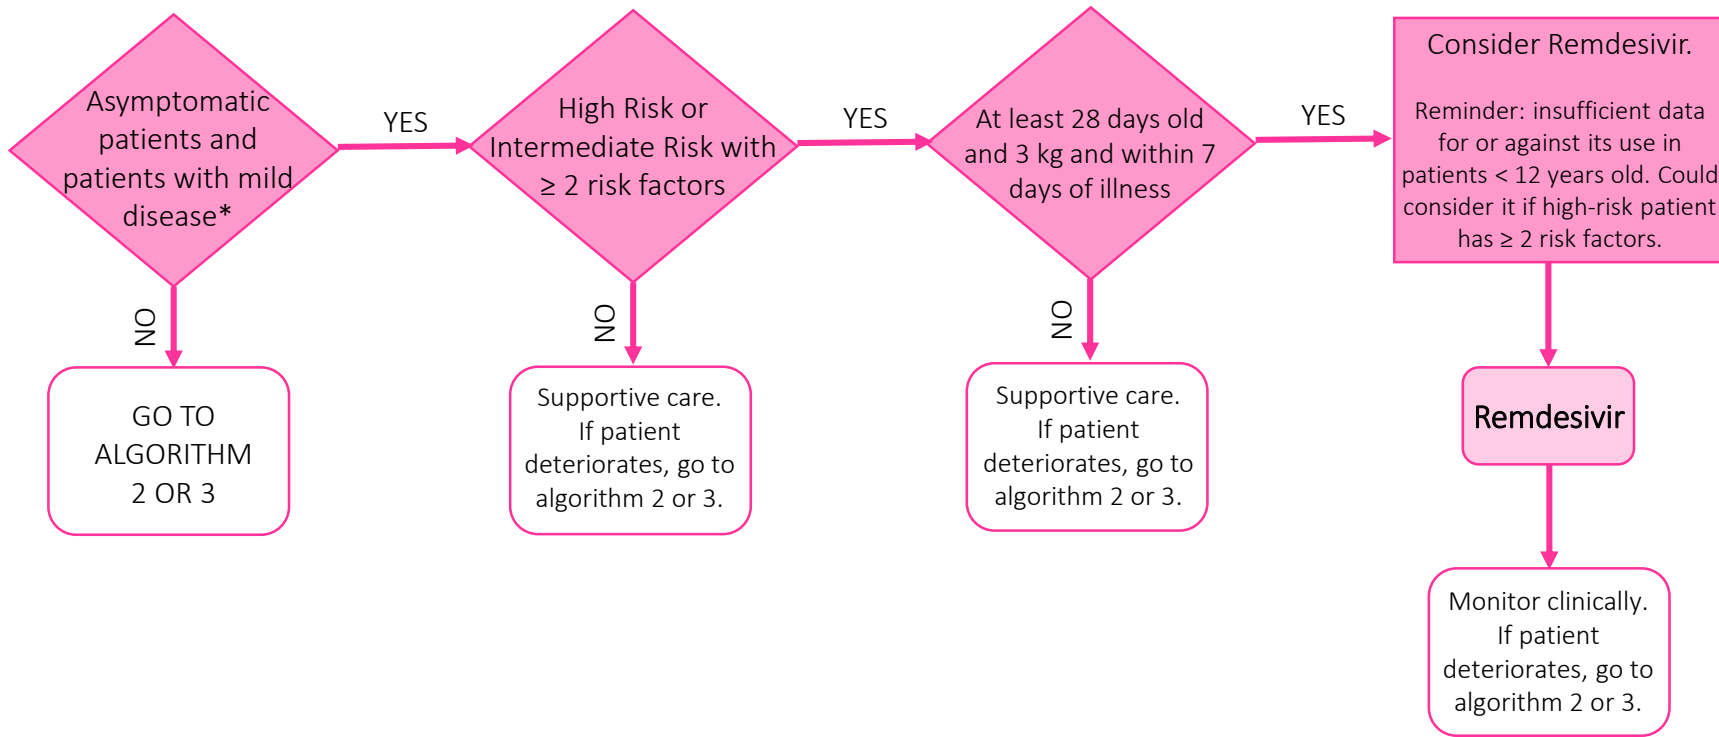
Asymptomatic patients and patients with mild disease*

YES

High Risk or Intermediate Risk with ≥ 2 risk factors

YES

At least 28 days old and 3 kg and within 7 days of illness

YES

Consider Remdesivir.

Reminder: insufficient data for or against its use in patients < 12 years old. Could consider it if high-risk patient has ≥ 2 risk factors.

NO

GO TO ALGORITHM 2 OR 3

NO

Supportive care. If patient deteriorates, go to algorithm 2 or 3.

NO

Supportive care. If patient deteriorates, go to algorithm 2 or 3.

Remdesivir

Monitor clinically. If patient deteriorates, go to algorithm 2 or 3.